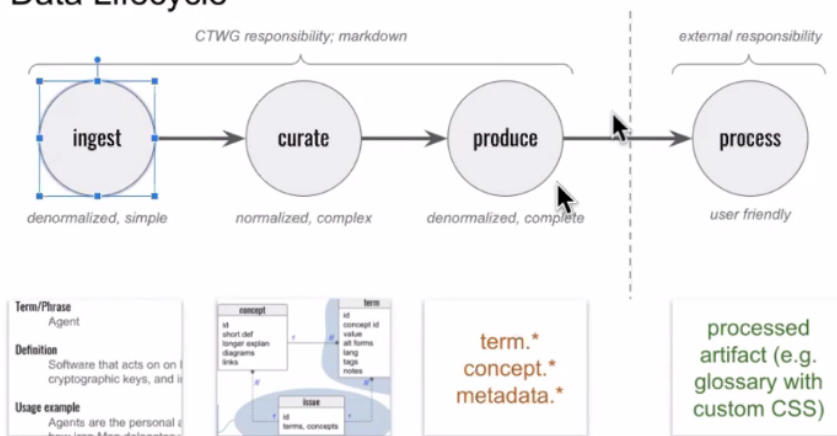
Data Lifecycle

CTWG responsibility; markdown

external responsibility

ingest

curate

produce

process

denormalized, simple

normalized, complex

denormalized, complete

user friendly

Term/Phrase
Agent

Definition
Software that acts on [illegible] cryptographic keys, and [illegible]

Usage example
Agents are the personal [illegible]

concept
id
short def
longer explan
diagrams
links

term
id
concept id
value
alt forms
lang
tags
notes

issue
id
terms, concepts

term.*
concept.*
metadata.*

processed artifact (e.g. glossary with custom CSS)